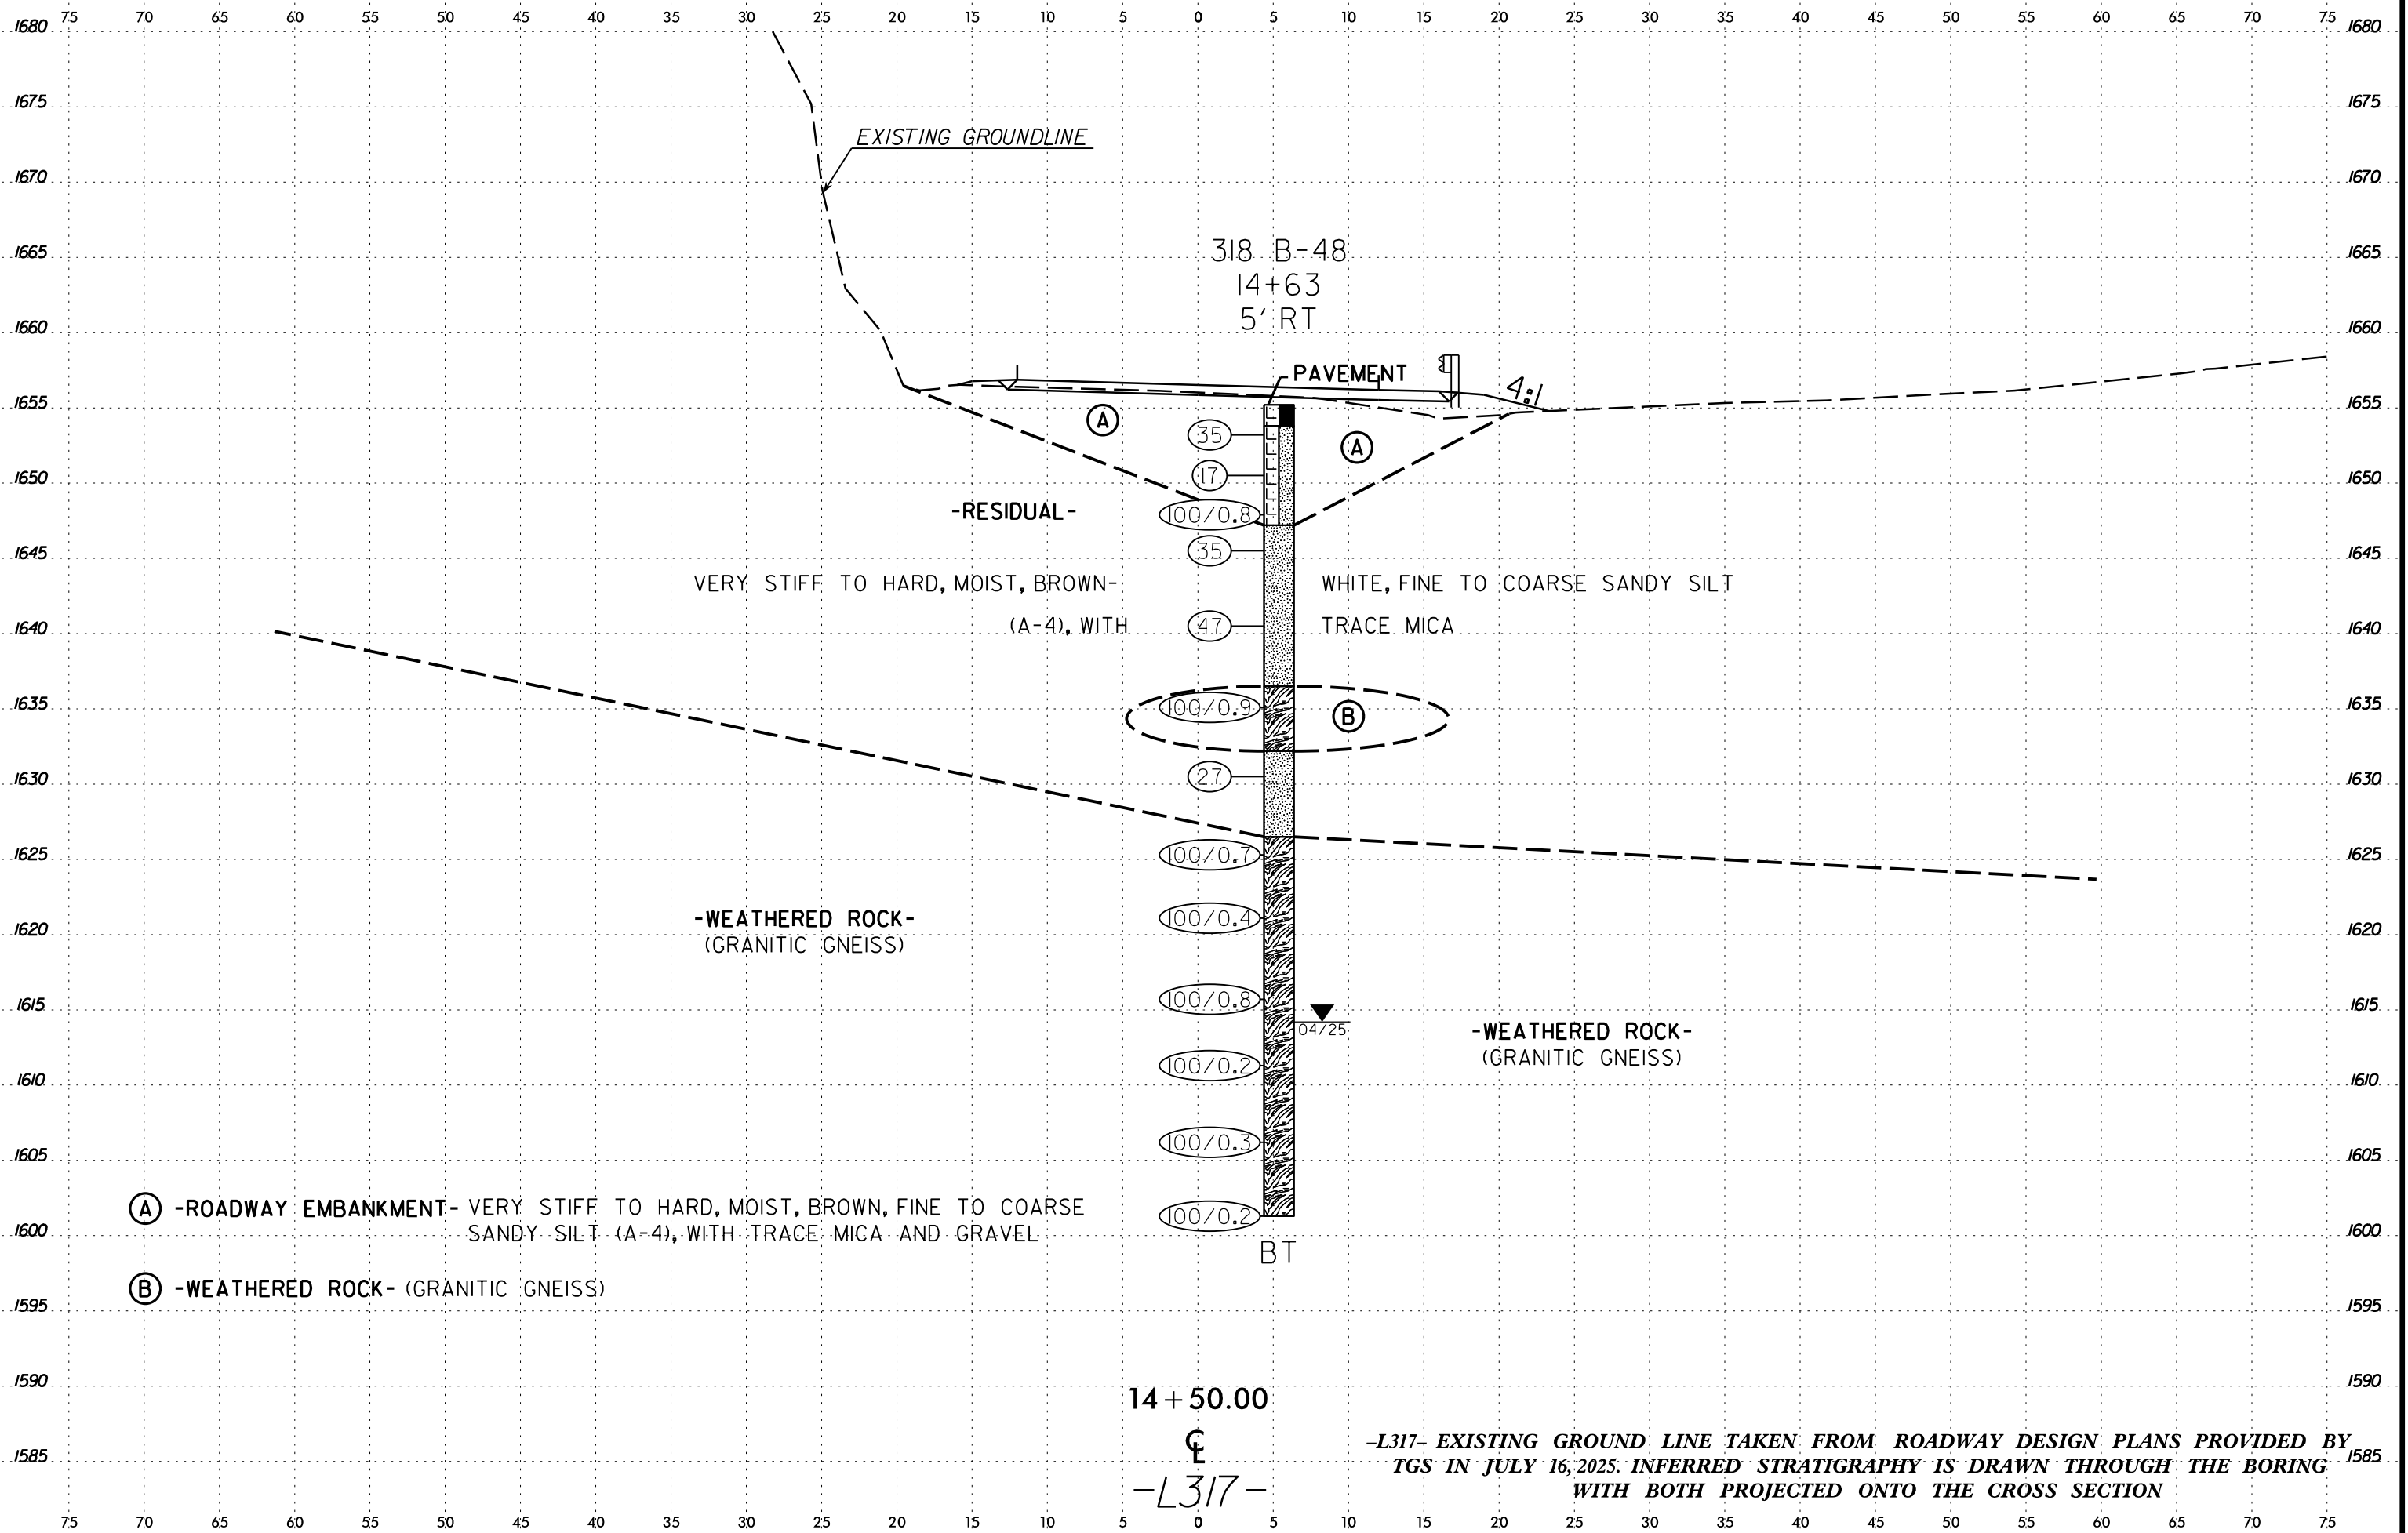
75 70 65 60 55 50 45 40 35 30 25 20 15 10 5 0 5 10 15 20 25 30 35 40 45 50 55 60 65 70 75

1680 1675 1670 1665 1660 1655 1650 1645 1640 1635 1630 1625 1620 1615 1610 1605 1600 1595 1590 1585

EXISTING GROUNDLINE

318 B-48
14+63
5' RT

PAVEMENT

4:1

A

A

35

17

-RESIDUAL-

100/0.8

35

VERY STIFF TO HARD, MOIST, BROWN- WHITE, FINE TO COARSE SANDY SILT (A-4), WITH TRACE MICA

47

100/0.9

B

27

100/0.7

-WEATHERED ROCK-
(GRANITIC GNEISS)

100/0.4

100/0.8

04/25

-WEATHERED ROCK-
(GRANITIC GNEISS)

100/0.2

100/0.3

100/0.2

BT

A -ROADWAY EMBANKMENT- VERY STIFF TO HARD, MOIST, BROWN, FINE TO COARSE SANDY SILT (A-4), WITH TRACE MICA AND GRAVEL

B -WEATHERED ROCK- (GRANITIC GNEISS)

14+50.00
CL
-L317-

-L317- EXISTING GROUND LINE TAKEN FROM ROADWAY DESIGN PLANS PROVIDED BY TGS IN JULY 16, 2025. INFERRED STRATIGRAPHY IS DRAWN THROUGH THE BORING WITH BOTH PROJECTED ONTO THE CROSS SECTION

1680 1675 1670 1665 1660 1655 1650 1645 1640 1635 1630 1625 1620 1615 1610 1605 1600 1595 1590 1585

75 70 65 60 55 50 45 40 35 30 25 20 15 10 5 0 5 10 15 20 25 30 35 40 45 50 55 60 65 70 75